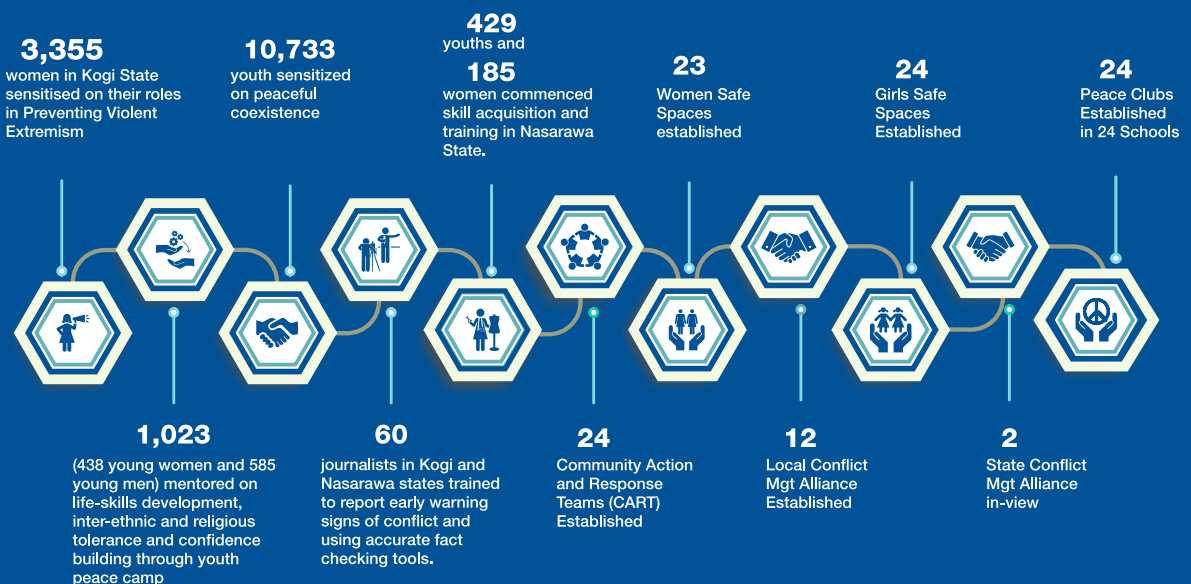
3,355
women in Kogi State sensitised on their roles in Preventing Violent Extremism

10,733
youth sensitized on peaceful coexistence

429
youths and
185
women commenced skill acquisition and training in Nasarawa State.

23
Women Safe Spaces established

24
Girls Safe Spaces Established

24
Peace Clubs Established in 24 Schools

1,023
(438 young women and 585 young men) mentored on life-skills development, inter-ethnic and religious tolerance and confidence building through youth peace camp

60
journalists in Kogi and Nasarawa states trained to report early warning signs of conflict and using accurate fact checking tools.

24
Community Action and Response Teams (CART) Established

12
Local Conflict Mgt Alliance Established

2
State Conflict Mgt Alliance in-view